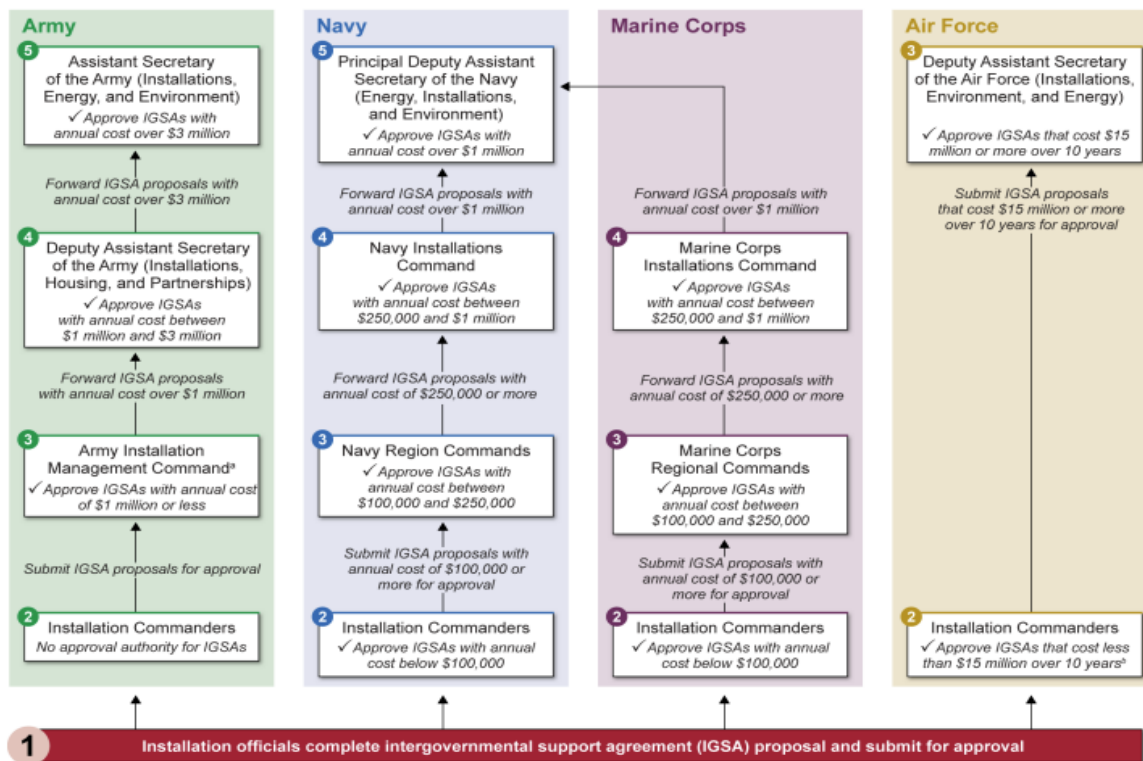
Army

5
Assistant Secretary of the Army (Installations, Energy, and Environment)
✓ Approve IGSAs with annual cost over $3 million

Forward IGSA proposals with annual cost over $3 million

4
Deputy Assistant Secretary of the Army (Installations, Housing, and Partnerships)
✓ Approve IGSAs with annual cost between $1 million and $3 million

Forward IGSA proposals with annual cost over $1 million

3
Army Installation Management Commandª
✓ Approve IGSAs with annual cost of $1 million or less

Submit IGSA proposals for approval

2
Installation Commanders
No approval authority for IGSAs

Navy

5
Principal Deputy Assistant Secretary of the Navy (Energy, Installations, and Environment)
✓ Approve IGSAs with annual cost over $1 million

Forward IGSA proposals with annual cost over $1 million

4
Navy Installations Command
✓ Approve IGSAs with annual cost between $250,000 and $1 million

Forward IGSA proposals with annual cost of $250,000 or more

3
Navy Region Commands
✓ Approve IGSAs with annual cost between $100,000 and $250,000

Submit IGSA proposals with annual cost of $100,000 or more for approval

2
Installation Commanders
✓ Approve IGSAs with annual cost below $100,000

Marine Corps

Forward IGSA proposals with annual cost over $1 million

4
Marine Corps Installations Command
✓ Approve IGSAs with annual cost between $250,000 and $1 million

Forward IGSA proposals with annual cost of $250,000 or more

3
Marine Corps Regional Commands
✓ Approve IGSAs with annual cost between $100,000 and $250,000

Submit IGSA proposals with annual cost of $100,000 or more for approval

2
Installation Commanders
✓ Approve IGSAs with annual cost below $100,000

Air Force

3
Deputy Assistant Secretary of the Air Force (Installations, Environment, and Energy)
✓ Approve IGSAs that cost $15 million or more over 10 years

Submit IGSA proposals that cost $15 million or more over 10 years for approval

2
Installation Commanders
✓ Approve IGSAs that cost less than $15 million over 10 yearsᵇ

1
Installation officials complete intergovernmental support agreement (IGSA) proposal and submit for approval